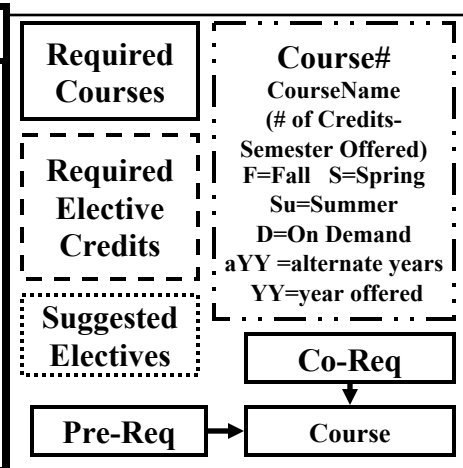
Required Courses

Required Elective Credits

Suggested Electives

Course#
CourseName
(# of Credits-Semester Offered)
F=Fall S=Spring
Su=Summer
D=On Demand
aYY =alternate years
YY=year offered

Co-Req

Pre-Req

Course